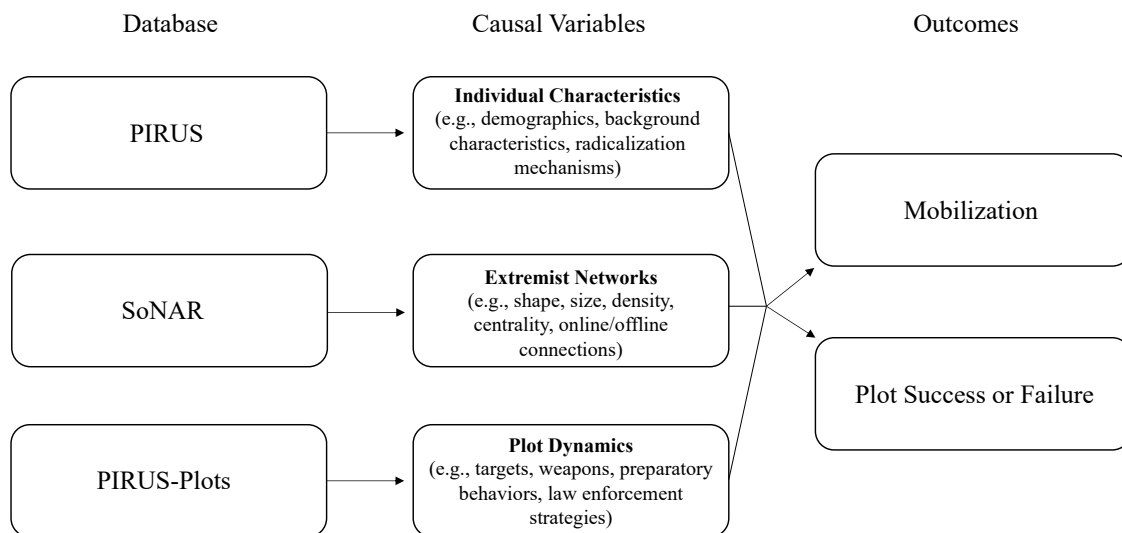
Database

Causal Variables

Outcomes

PIRUS

**Individual Characteristics**
(e.g., demographics, background characteristics, radicalization mechanisms)

Mobilization

SoNAR

**Extremist Networks**
(e.g., shape, size, density, centrality, online/offline connections)

Plot Success or Failure

PIRUS-Plots

**Plot Dynamics**
(e.g., targets, weapons, preparatory behaviors, law enforcement strategies)